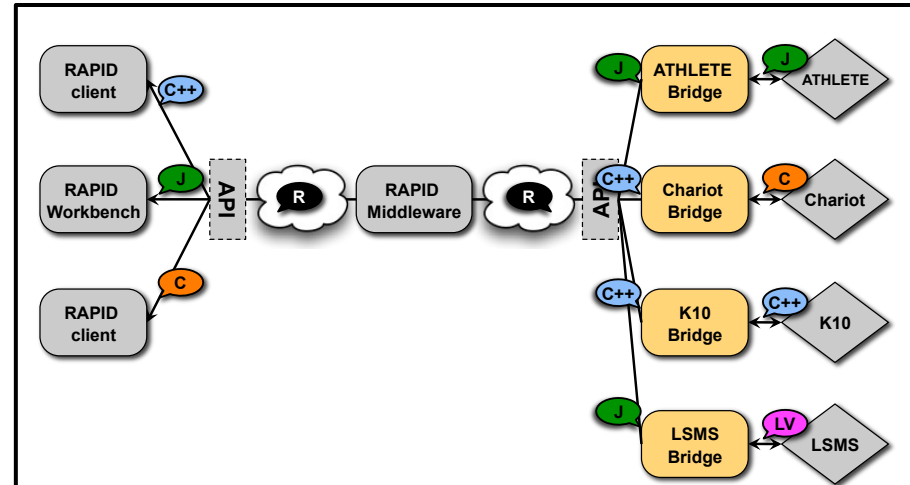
RAPID client

C++

RAPID Workbench

J

API

R

RAPID Middleware

R

API

RAPID client

C

J

ATHLETE Bridge

J

ATHLETE

C++

Chariot Bridge

C

Chariot

C++

K10 Bridge

C++

K10

J

LSMS Bridge

LV

LSMS